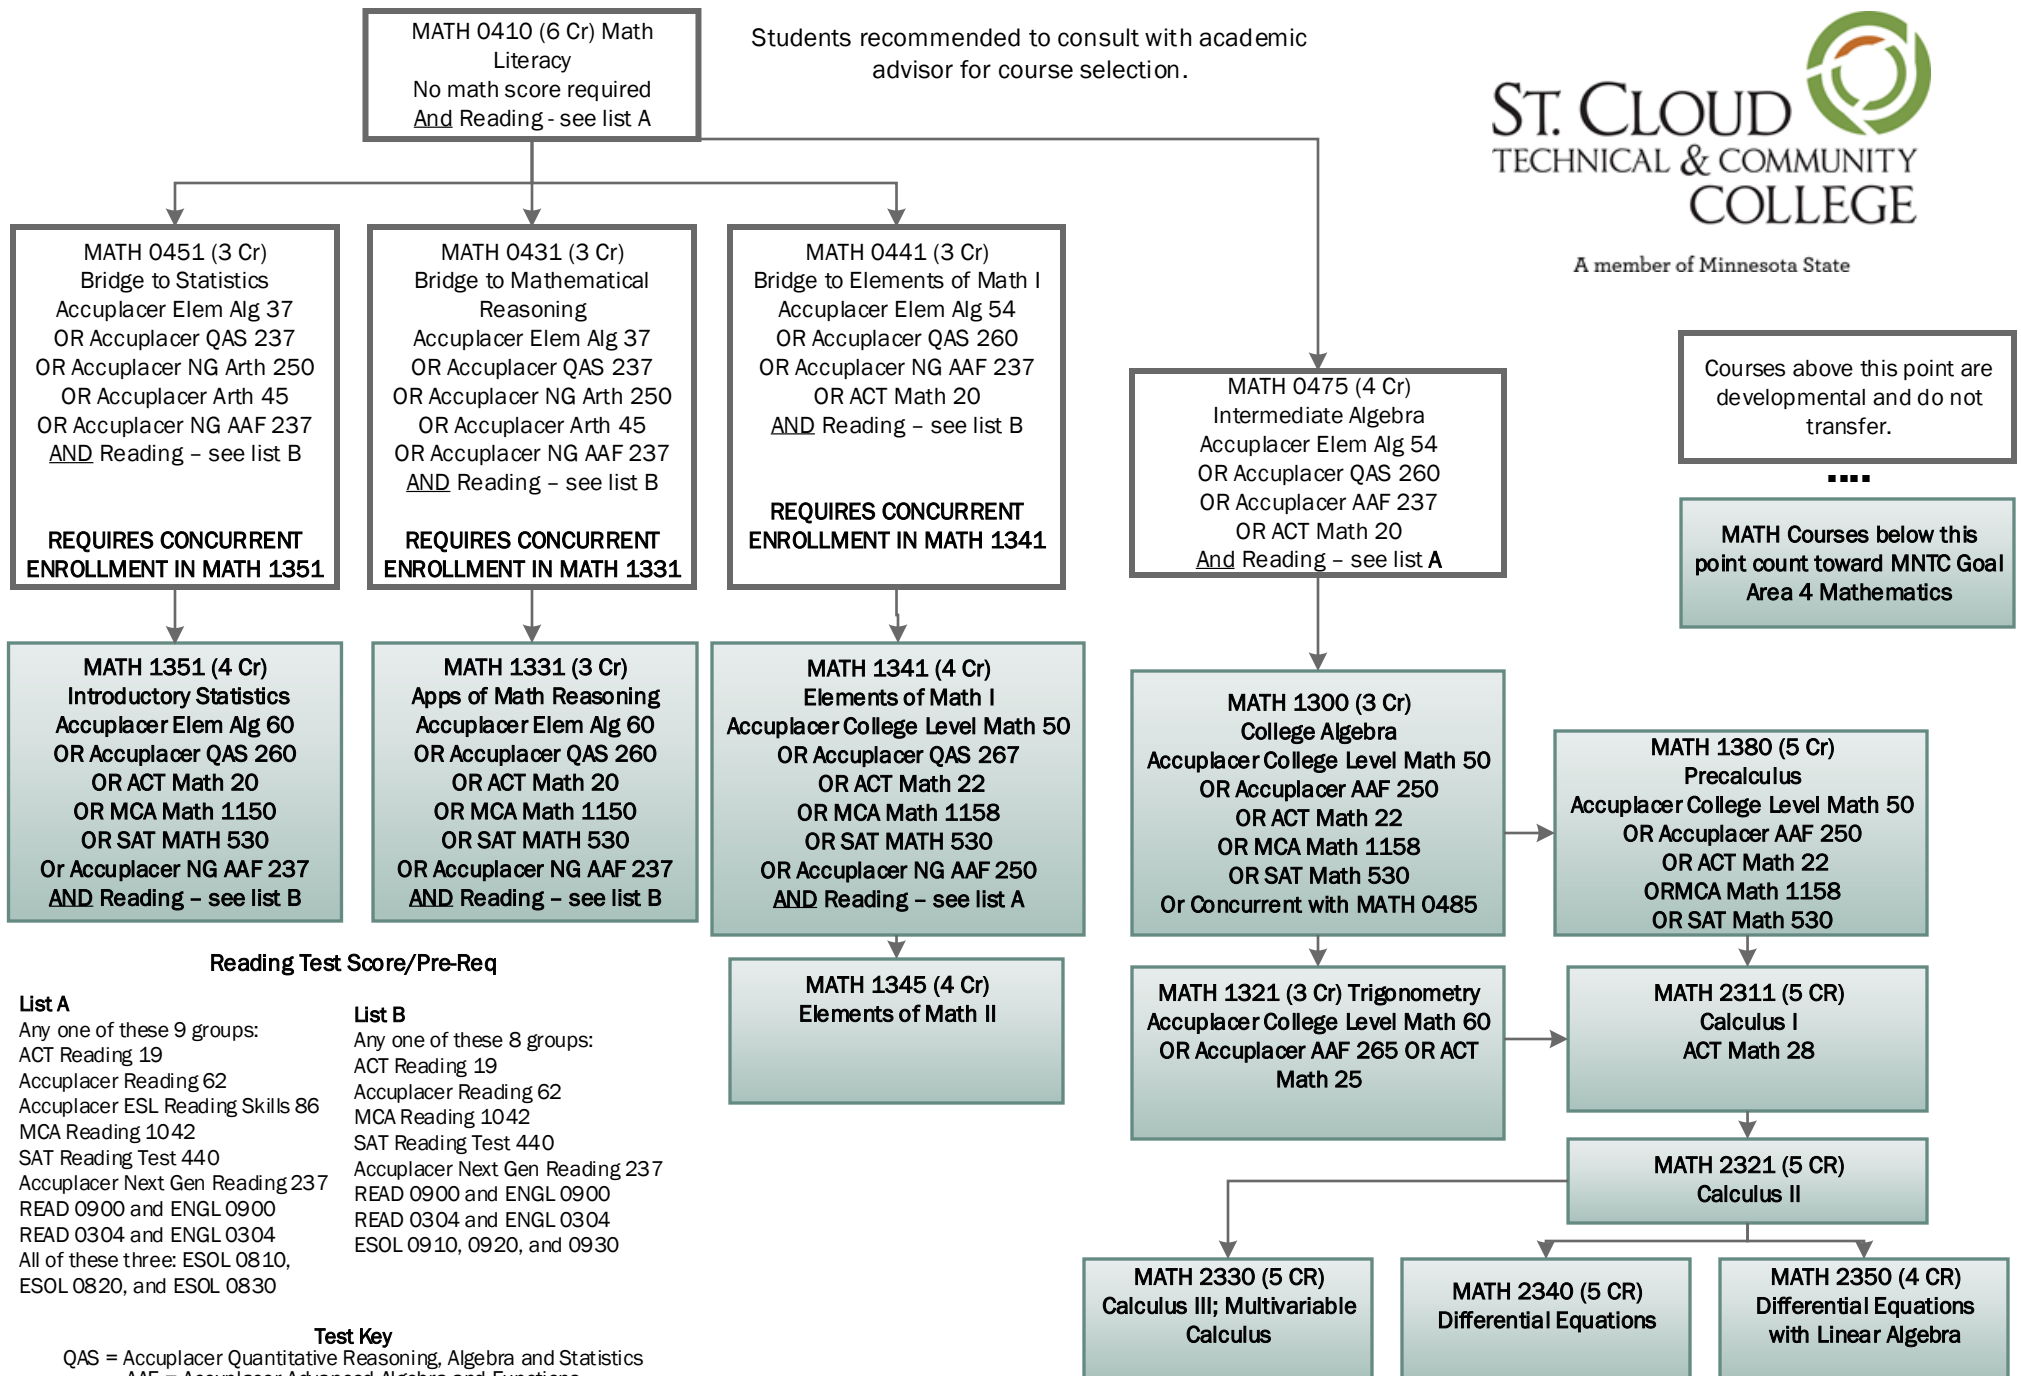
MATH 0410 (6 Cr) Math Literacy
No math score required
And Reading - see list A

Students recommended to consult with academic advisor for course selection.

ST. CLOUD
TECHNICAL & COMMUNITY
COLLEGE
A member of Minnesota State

MATH 0451 (3 Cr)
Bridge to Statistics
Accuplacer Elem Alg 37
OR Accuplacer QAS 237
OR Accuplacer NG Arth 250
OR Accuplacer Arth 45
OR Accuplacer NG AAF 237
AND Reading – see list B

REQUIRES CONCURRENT ENROLLMENT IN MATH 1351

MATH 0431 (3 Cr)
Bridge to Mathematical Reasoning
Accuplacer Elem Alg 37
OR Accuplacer QAS 237
OR Accuplacer NG Arth 250
OR Accuplacer Arth 45
OR Accuplacer NG AAF 237
AND Reading – see list B

REQUIRES CONCURRENT ENROLLMENT IN MATH 1331

MATH 0441 (3 Cr)
Bridge to Elements of Math I
Accuplacer Elem Alg 54
OR Accuplacer QAS 260
OR Accuplacer NG AAF 237
OR ACT Math 20
AND Reading – see list B

REQUIRES CONCURRENT ENROLLMENT IN MATH 1341

MATH 0475 (4 Cr)
Intermediate Algebra
Accuplacer Elem Alg 54
OR Accuplacer QAS 260
OR Accuplacer AAF 237
OR ACT Math 20
And Reading – see list A

Courses above this point are developmental and do not transfer.

MATH Courses below this point count toward MNTC Goal Area 4 Mathematics

MATH 1351 (4 Cr)
Introductory Statistics
Accuplacer Elem Alg 60
OR Accuplacer QAS 260
OR ACT Math 20
OR MCA Math 1150
OR SAT MATH 530
Or Accuplacer NG AAF 237
AND Reading – see list B

MATH 1331 (3 Cr)
Apps of Math Reasoning
Accuplacer Elem Alg 60
OR Accuplacer QAS 260
OR ACT Math 20
OR MCA Math 1150
OR SAT MATH 530
OR Accuplacer NG AAF 237
AND Reading – see list B

MATH 1341 (4 Cr)
Elements of Math I
Accuplacer College Level Math 50
OR Accuplacer QAS 267
OR ACT Math 22
OR MCA Math 1158
OR SAT MATH 530
OR Accuplacer NG AAF 250
AND Reading – see list A

MATH 1300 (3 Cr)
College Algebra
Accuplacer College Level Math 50
OR Accuplacer AAF 250
OR ACT Math 22
OR MCA Math 1158
OR SAT Math 530
Or Concurrent with MATH 0485

MATH 1380 (5 Cr)
Precalculus
Accuplacer College Level Math 50
OR Accuplacer AAF 250
OR ACT Math 22
ORMCA Math 1158
OR SAT Math 530

Reading Test Score/Pre-Req

List A
Any one of these 9 groups:
ACT Reading 19
Accuplacer Reading 62
Accuplacer ESL Reading Skills 86
MCA Reading 1042
SAT Reading Test 440
Accuplacer Next Gen Reading 237
READ 0900 and ENGL 0900
READ 0304 and ENGL 0304
All of these three: ESOL 0810, ESOL 0820, and ESOL 0830

List B
Any one of these 8 groups:
ACT Reading 19
Accuplacer Reading 62
MCA Reading 1042
SAT Reading Test 440
Accuplacer Next Gen Reading 237
READ 0900 and ENGL 0900
READ 0304 and ENGL 0304
ESOL 0910, 0920, and 0930

MATH 1345 (4 Cr)
Elements of Math II

MATH 1321 (3 Cr) Trigonometry
Accuplacer College Level Math 60
OR Accuplacer AAF 265 OR ACT Math 25

MATH 2311 (5 CR)
Calculus I
ACT Math 28

MATH 2321 (5 CR)
Calculus II

MATH 2330 (5 CR)
Calculus III; Multivariable Calculus

MATH 2340 (5 CR)
Differential Equations

MATH 2350 (4 CR)
Differential Equations with Linear Algebra

Test Key
QAS = Accuplacer Quantitative Reasoning, Algebra and Statistics
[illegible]